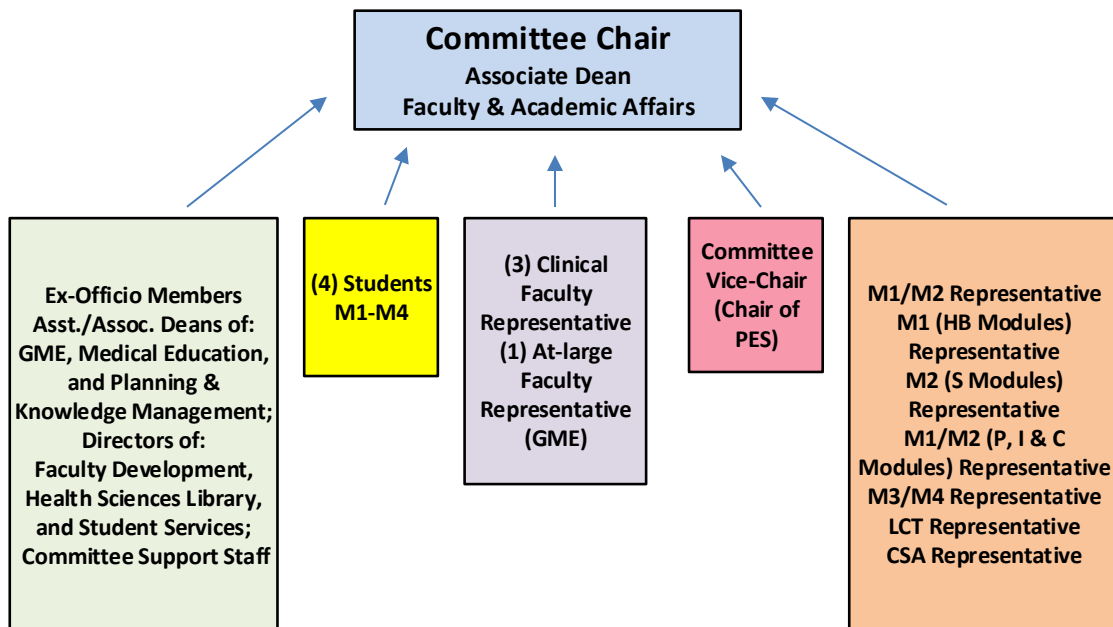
Committee Chair
Associate Dean
Faculty & Academic Affairs

Ex-Officio Members
Asst./Assoc. Deans of:
GME, Medical Education, and Planning & Knowledge Management;
Directors of:
Faculty Development, Health Sciences Library, and Student Services;
Committee Support Staff

(4) Students
M1-M4

(3) Clinical Faculty Representative
(1) At-large Faculty Representative (GME)

Committee Vice-Chair (Chair of PES)

M1/M2 Representative
M1 (HB Modules) Representative
M2 (S Modules) Representative
M1/M2 (P, I & C Modules) Representative
M3/M4 Representative
LCT Representative
CSA Representative